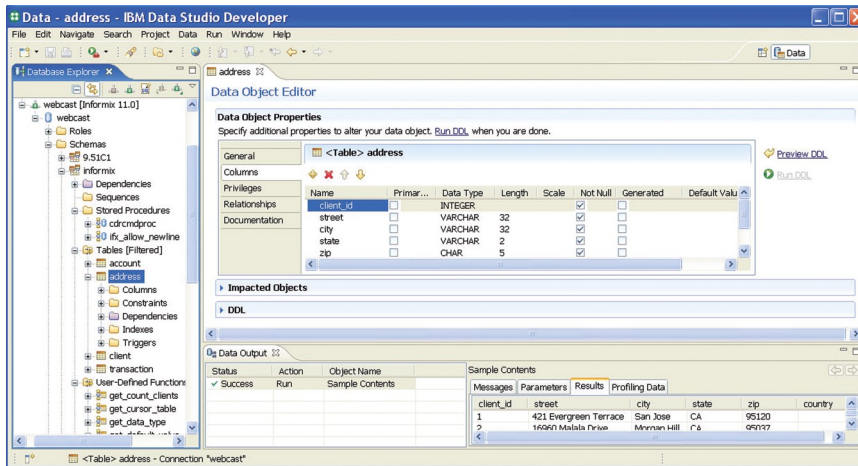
Data - address - IBM Data Studio Developer

File Edit Navigate Search Project Data Run Window Help

Data

Database Explorer

webcast [Informix 11.0]
webcast
Roles
Schemas
9.51C1
informix
Dependencies
Sequences
Stored Procedures
cdrcmdproc
ifx_allow_newline
Tables [Filtered]
account
address
Columns
Constraints
Dependencies
Indexes
Triggers
client
transaction
User-Defined Functions
get_count_clients
get_cursor_table
get_data_type

address

Data Object Editor

Data Object Properties
Specify additional properties to alter your data object. Run DDL when you are done.

General
Columns
Privileges
Relationships
Documentation

<Table> address

Preview DDL
Run DDL

| Name | Primar... | Data Type | Length | Scale | Not Null | Generated | Default Valu |
|---|---|---|---|---|---|---|---|
| client_id | | INTEGER | | | | | |
| street | | VARCHAR | 32 | | | | |
| city | | VARCHAR | 32 | | | | |
| state | | VARCHAR | 2 | | | | |
| zip | | CHAR | 5 | | | | |

Impacted Objects

DDL

Data Output

| Status | Action | Object Name |
|---|---|---|
| ✓ Success | Run | Sample Contents |

Sample Contents

Messages Parameters Results Profiling Data

| client_id | street | city | state | zip | country |
|---|---|---|---|---|---|
| 1 | 421 Evergreen Terrace | San Jose | CA | 95120 | |
| 2 | 16960 Malala Drive | Morgan Hill | CA | 95037 | |

<Table> address - Connection "webcast"